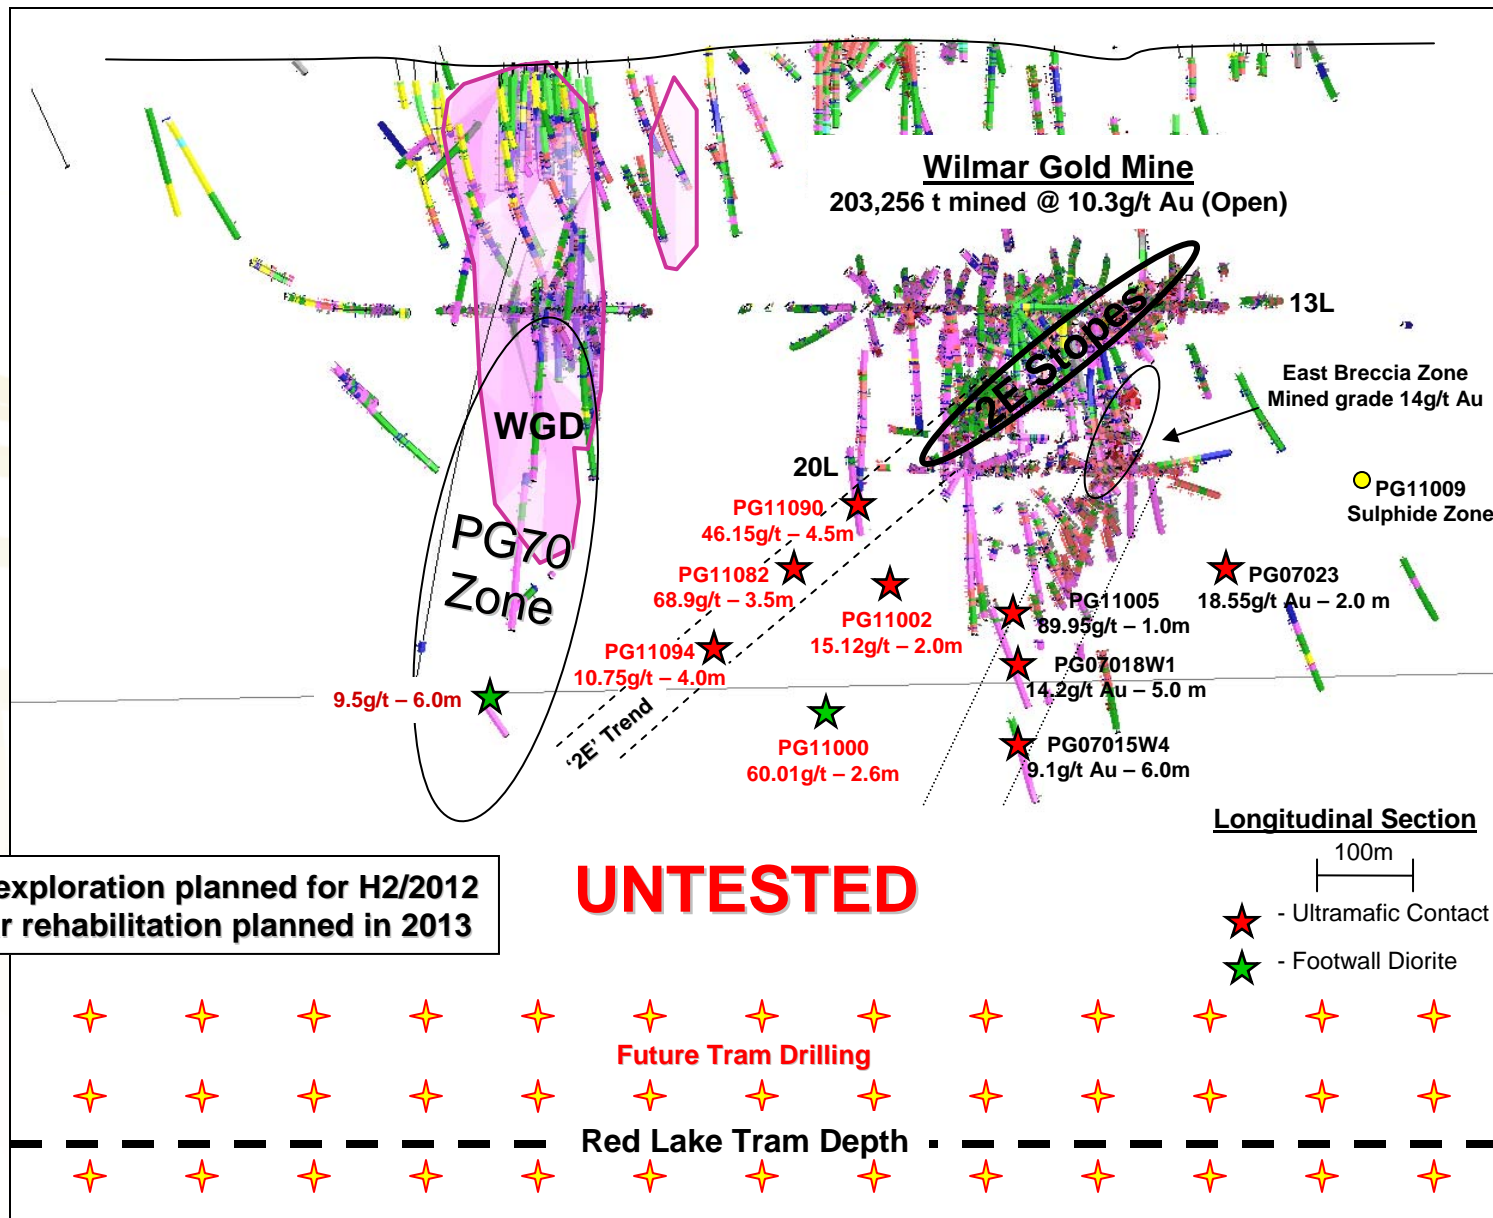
Wilmar Gold Mine
203,256 t mined @ 10.3g/t Au (Open)

13L

2E Stopes

East Breccia Zone
Mined grade 14g/t Au

WGD

20L

PG11009
Sulphide Zone

PG70 Zone

PG11090
46.15g/t – 4.5m

PG11082
68.9g/t – 3.5m

PG11002
15.12g/t – 2.0m

PG11005
89.95g/t – 1.0m

PG07023
18.55g/t Au – 2.0 m

PG11094
10.75g/t – 4.0m

PG07018W1
14.2g/t Au – 5.0 m

9.5g/t – 6.0m

'2E' Trend

PG11000
60.01g/t – 2.6m

PG07015W4
9.1g/t Au – 6.0m

Longitudinal Section
100m

exploration planned for H2/2012
r rehabilitation planned in 2013

UNTESTED

- Ultramafic Contact
- Footwall Diorite

Future Tram Drilling

Red Lake Tram Depth